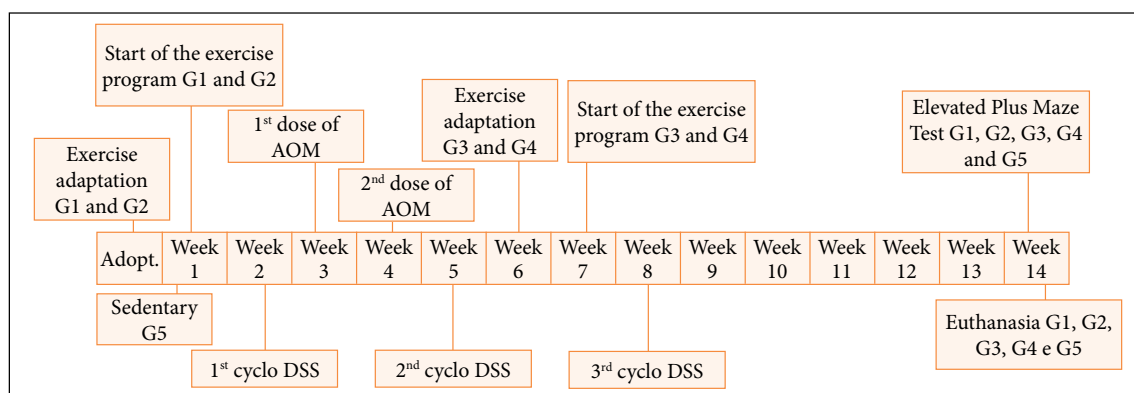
Start of the exercise program G1 and G2

$1^{st}$ dose of AOM

Exercise adaptation G3 and G4

Start of the exercise program G3 and G4

Elevated Plus Maze Test G1, G2, G3, G4 and G5

Exercise adaptation G1 and G2

$2^{nd}$ dose of AOM

| Adopt. | Week 1 | Week 2 | Week 3 | Week 4 | Week 5 | Week 6 | Week 7 | Week 8 | Week 9 | Week 10 | Week 11 | Week 12 | Week 13 | Week 14 |
|---|---|---|---|---|---|---|---|---|---|---|---|---|---|---|

Sedentary G5

$1^{st}$ cyclo DSS

$2^{nd}$ cyclo DSS

$3^{rd}$ cyclo DSS

Euthanasia G1, G2, G3, G4 e G5